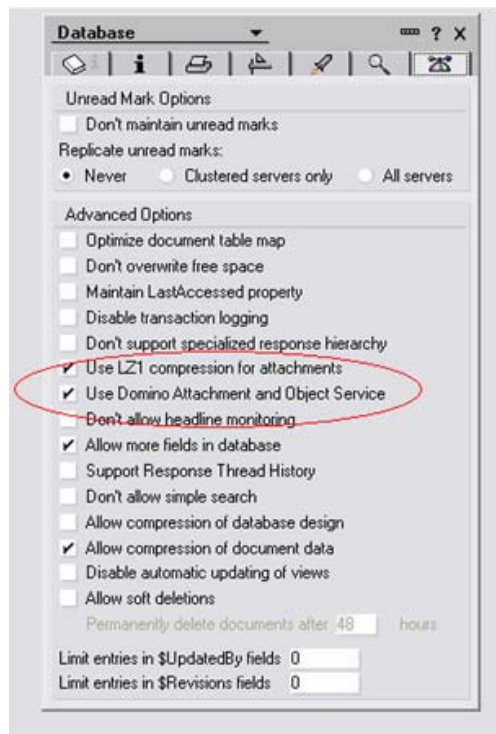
Database

? X

Unread Mark Options

Don't maintain unread marks

Replicate unread marks:

Never

Clustered servers only

All servers

Advanced Options

Optimize document table map

Don't overwrite free space

Maintain LastAccessed property

Disable transaction logging

Don't support specialized response hierarchy

Use LZ1 compression for attachments

Use Domino Attachment and Object Service

Don't allow headline monitoring

Allow more fields in database

Support Response Thread History

Don't allow simple search

Allow compression of database design

Allow compression of document data

Disable automatic updating of views

Allow soft deletions

Permanently delete documents after 48 hours

Limit entries in $UpdatedBy fields 0

Limit entries in $Revisions fields 0